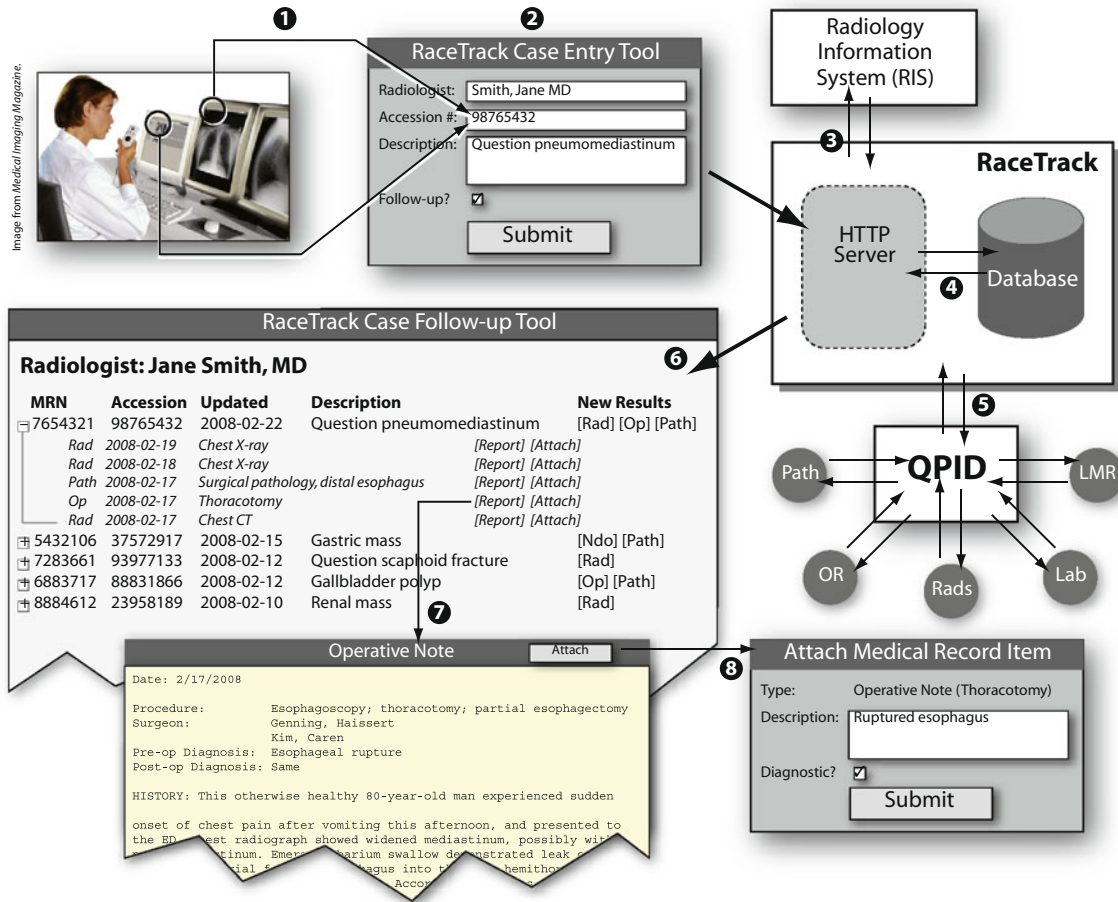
Image from Medical Imaging Magazine.

❶

❷

RaceTrack Case Entry Tool

Radiologist: Smith, Jane MD

Accession #: 98765432

Description: Question pneumomediastinum

Follow-up? ☑

Submit

Radiology Information System (RIS)

❸

RaceTrack

HTTP Server

Database

❹

RaceTrack Case Follow-up Tool

❻

Radiologist: Jane Smith, MD

| MRN | Accession | Updated | Description | New Results |
|---|---|---|---|---|
| 7654321 | 98765432 | 2008-02-22 | Question pneumomediastinum | [Rad] [Op] [Path] |
| Rad | 2008-02-19 | Chest X-ray | | [Report] [Attach] |
| Rad | 2008-02-18 | Chest X-ray | | [Report] [Attach] |
| Path | 2008-02-17 | Surgical pathology, distal esophagus | | [Report] [Attach] |
| Op | 2008-02-17 | Thoracotomy | | [Report] [Attach] |
| Rad | 2008-02-17 | Chest CT | | [Report] [Attach] |
| 5432106 | 37572917 | 2008-02-15 | Gastric mass | [Ndo] [Path] |
| 7283661 | 93977133 | 2008-02-12 | Question scaphoid fracture | [Rad] |
| 6883717 | 88831866 | 2008-02-12 | Gallbladder polyp | [Op] [Path] |
| 8884612 | 23958189 | 2008-02-10 | Renal mass | [Rad] |

❺

Path

QPID

LMR

OR

Rads

Lab

❼

Operative Note

Attach

Date: 2/17/2008

Procedure: Esophagoscopy; thoracotomy; partial esophagectomy
Surgeon: Genning, Haissert
Kim, Caren
Pre-op Diagnosis: Esophageal rupture
Post-op Diagnosis: Same

HISTORY: This otherwise healthy 80-year-old man experienced sudden

onset of chest pain after vomiting this afternoon, and presented to the ED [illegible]est radiograph showed widened mediastinum, possibly wit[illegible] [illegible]astinum. Emer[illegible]arium swallow de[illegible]nstrated leak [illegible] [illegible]agus into th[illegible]hemitho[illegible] Accor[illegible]

❽

Attach Medical Record Item

Type: Operative Note (Thoracotomy)

Description: Ruptured esophagus

Diagnostic? ☑

Submit